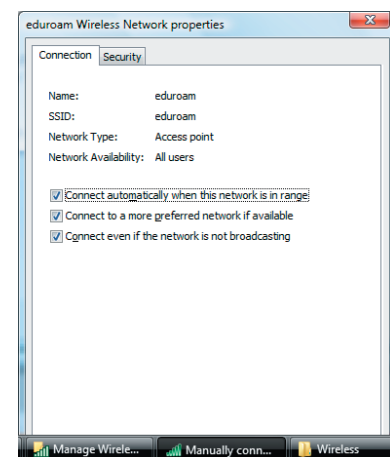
eduroam Wireless Network properties

Connection Security

| Name: | eduroam |
|---|---|
| SSID: | eduroam |
| Network Type: | Access point |
| Network Availability: | All users |

Connect automatically when this network is in range

Connect to a more preferred network if available

Connect even if the network is not broadcasting

Manage Wirele... Manually conn... Wireless